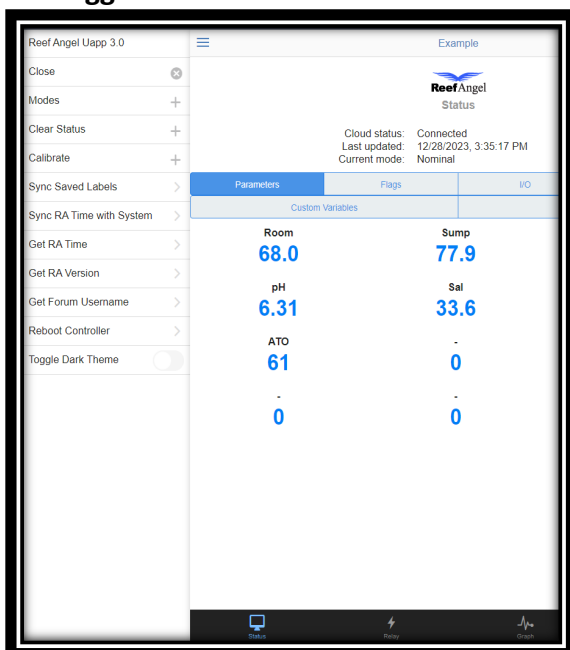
Reef Angel Uapp 3.0

Close

Modes

Clear Status

Calibrate

Sync Saved Labels

Sync RA Time with System

Get RA Time

Get RA Version

Get Forum Username

Reboot Controller

Toggle Dark Theme

Example

Reef Angel

Status

Cloud status: Connected
Last updated: 12/28/2023, 3:35:17 PM
Current mode: Nominal

Parameters | Flags | I/O

Custom Variables

Room
68.0

Sump
77.9

pH
6.31

Sal
33.6

ATO
61

-
0

-
0

-
0

Status

Relay

Graph